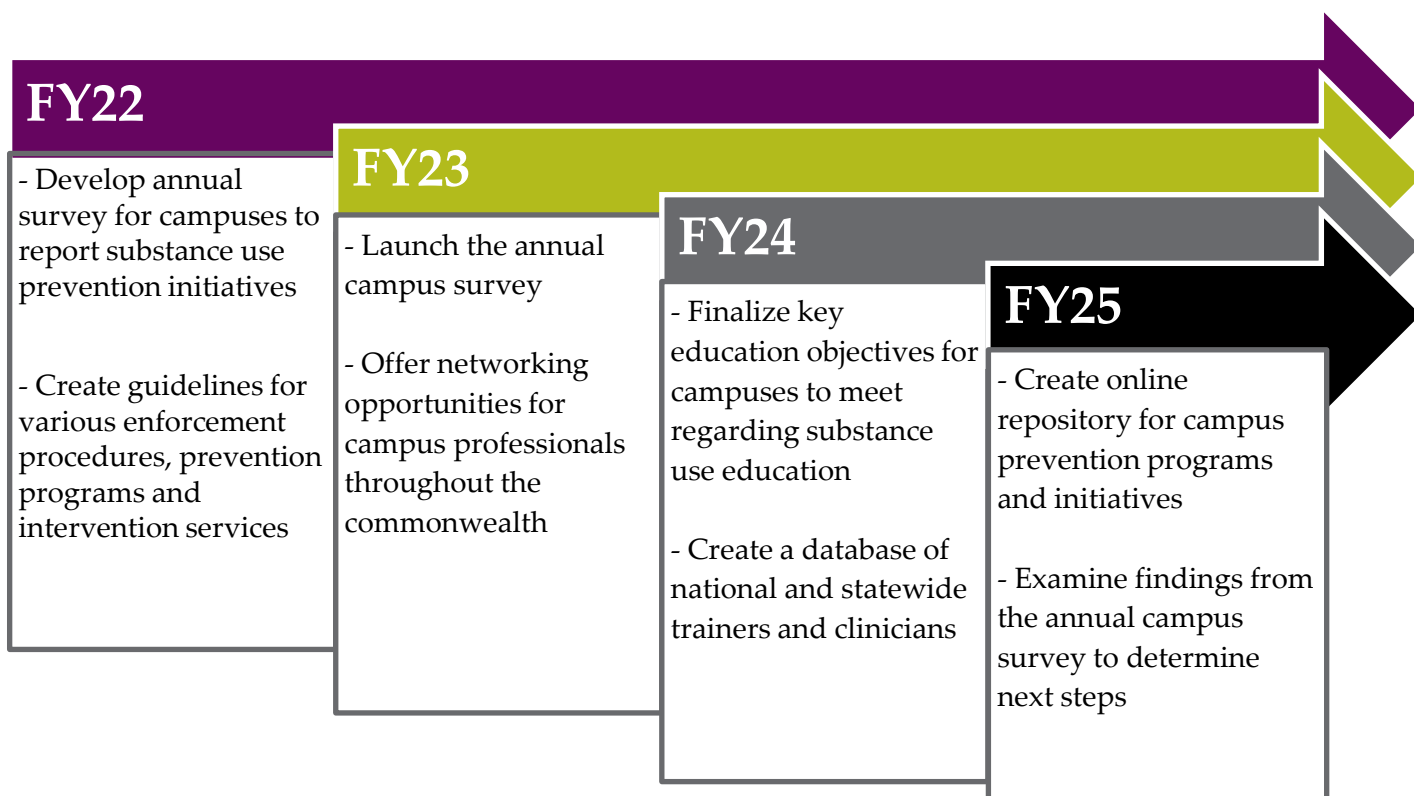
FY22

- Develop annual survey for campuses to report substance use prevention initiatives

- Create guidelines for various enforcement procedures, prevention programs and intervention services

FY23

- Launch the annual campus survey

- Offer networking opportunities for campus professionals throughout the commonwealth

FY24

- Finalize key education objectives for campuses to meet regarding substance use education

- Create a database of national and statewide trainers and clinicians

FY25

- Create online repository for campus prevention programs and initiatives

- Examine findings from the annual campus survey to determine next steps